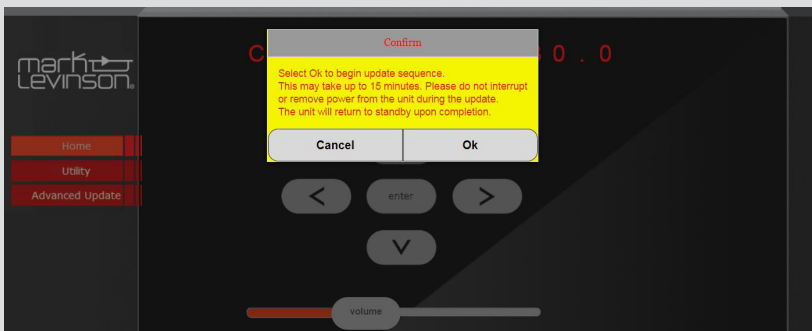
mark Levinson

C

0 . 0

Confirm

Select Ok to begin update sequence.
This may take up to 15 minutes. Please do not interrupt or remove power from the unit during the update.
The unit will return to standby upon completion.

Cancel

Ok

Home

Utility

Advanced Update

<

enter

>

V

volume